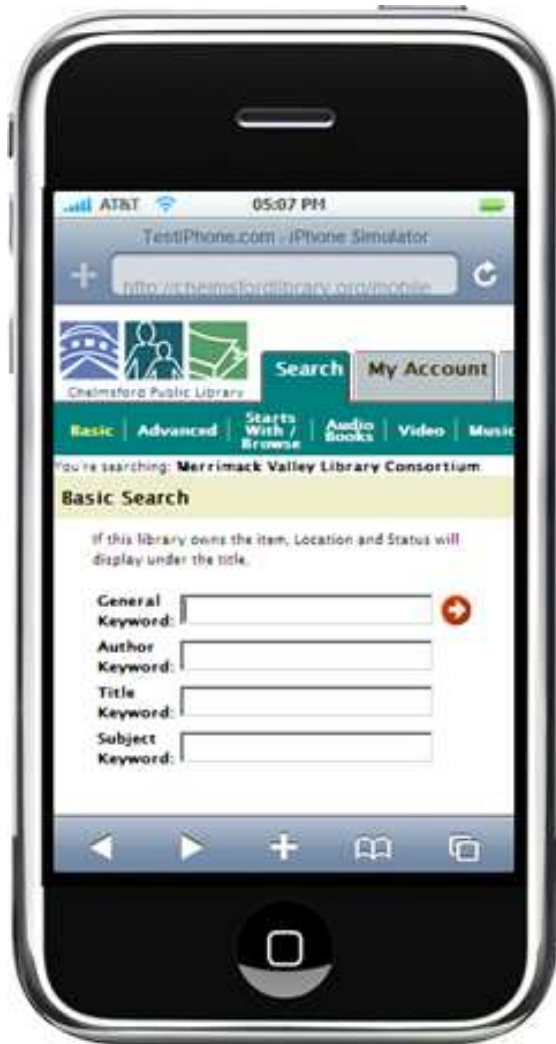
AT&T 05:07 PM

TestiPhone.com - iPhone Simulator

http://chelmsfordlibrary.org/mobile

Chelmsford Public Library

Search | My Account

Basic | Advanced | Starts With / Browse | Audio Books | Video | Music

You're searching: Merrimack Valley Library Consortium

Basic Search

If this library owns the item, Location and Status will display under the title.

General Keyword:

Author Keyword:

Title Keyword:

Subject Keyword: